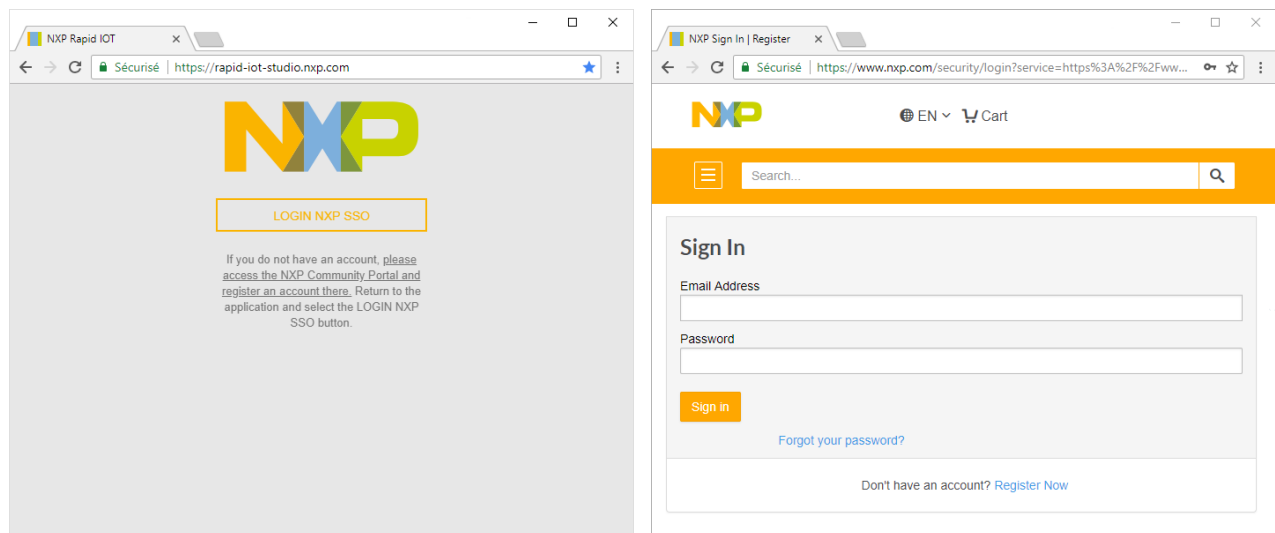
NXP Rapid IOT ×

Sécurisé | https://rapid-iot-studio.nxp.com

NXP

LOGIN NXP SSO

If you do not have an account, please access the NXP Community Portal and register an account there. Return to the application and select the LOGIN NXP SSO button.

NXP Sign In | Register ×

Sécurisé | https://www.nxp.com/security/login?service=https%3A%2F%2Fww...

NXP

EN Cart

Search...

Sign In

Email Address

Password

Sign in

Forgot your password?

Don't have an account? Register Now